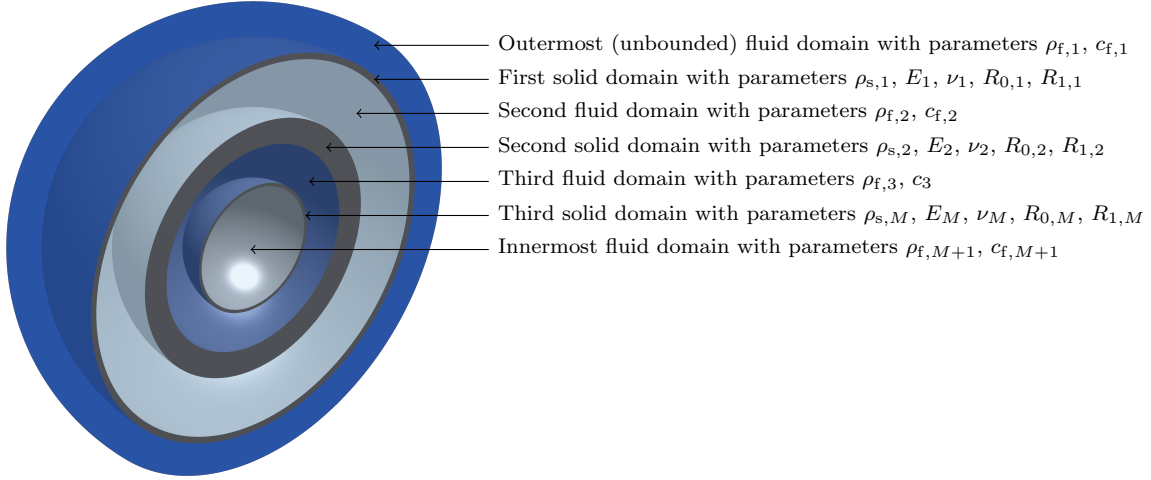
Outermost (unbounded) fluid domain with parameters $\rho_{\mathrm{f},1}$, $c_{\mathrm{f},1}$
First solid domain with parameters $\rho_{\mathrm{s},1}$, $E_1$, $\nu_1$, $R_{0,1}$, $R_{1,1}$
Second fluid domain with parameters $\rho_{\mathrm{f},2}$, $c_{\mathrm{f},2}$
Second solid domain with parameters $\rho_{\mathrm{s},2}$, $E_2$, $\nu_2$, $R_{0,2}$, $R_{1,2}$
Third fluid domain with parameters $\rho_{\mathrm{f},3}$, $c_3$
Third solid domain with parameters $\rho_{\mathrm{s},M}$, $E_M$, $\nu_M$, $R_{0,M}$, $R_{1,M}$
Innermost fluid domain with parameters $\rho_{\mathrm{f},M+1}$, $c_{\mathrm{f},M+1}$